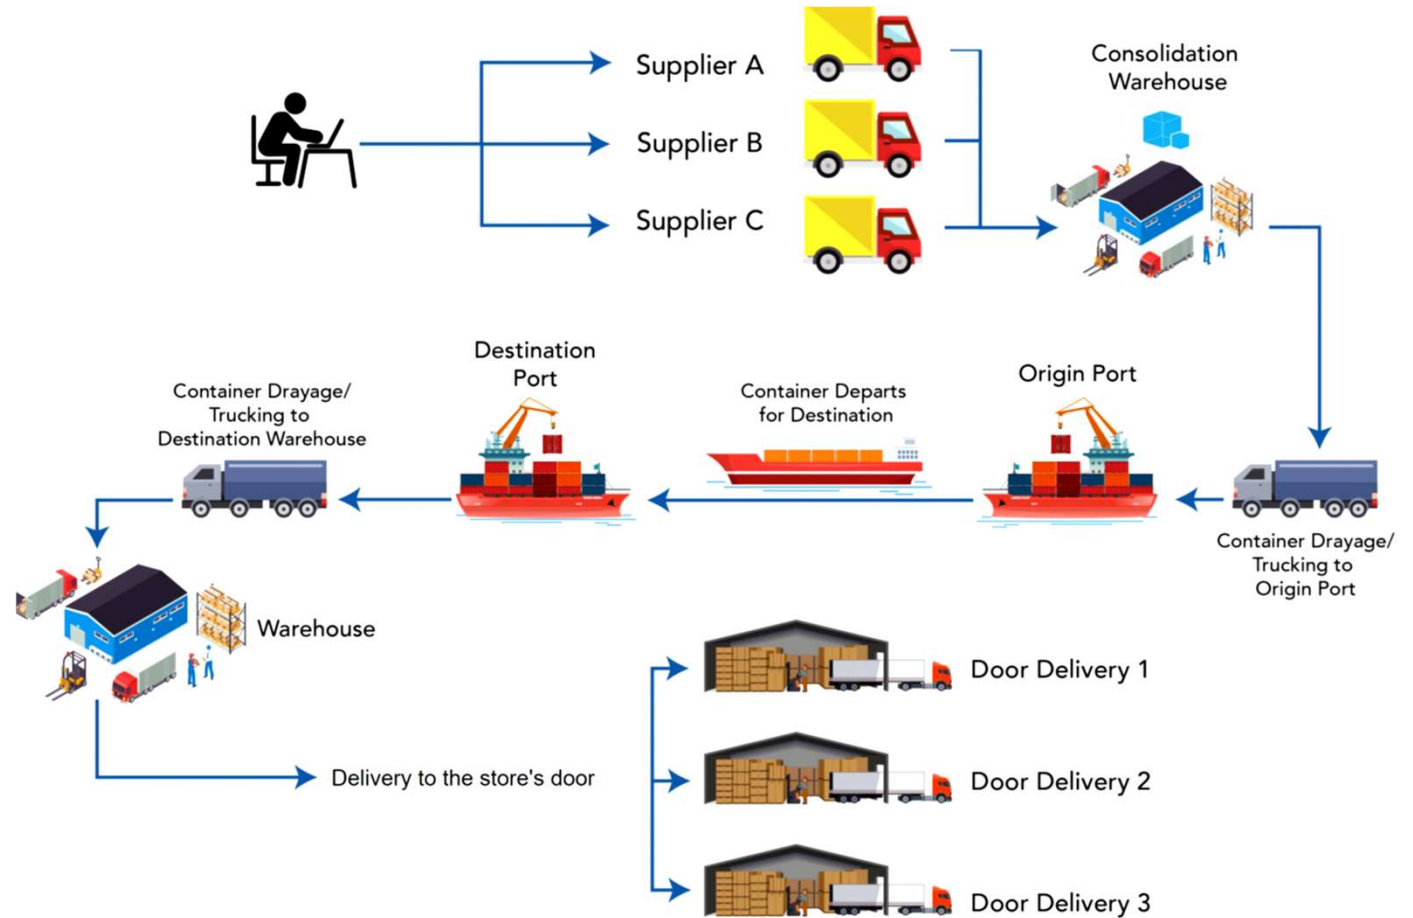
Supplier A

Supplier B

Supplier C

Consolidation Warehouse

Container Drayage/ Trucking to Origin Port

Origin Port

Container Departs for Destination

Destination Port

Container Drayage/ Trucking to Destination Warehouse

Warehouse

Delivery to the store's door

Door Delivery 1

Door Delivery 2

Door Delivery 3